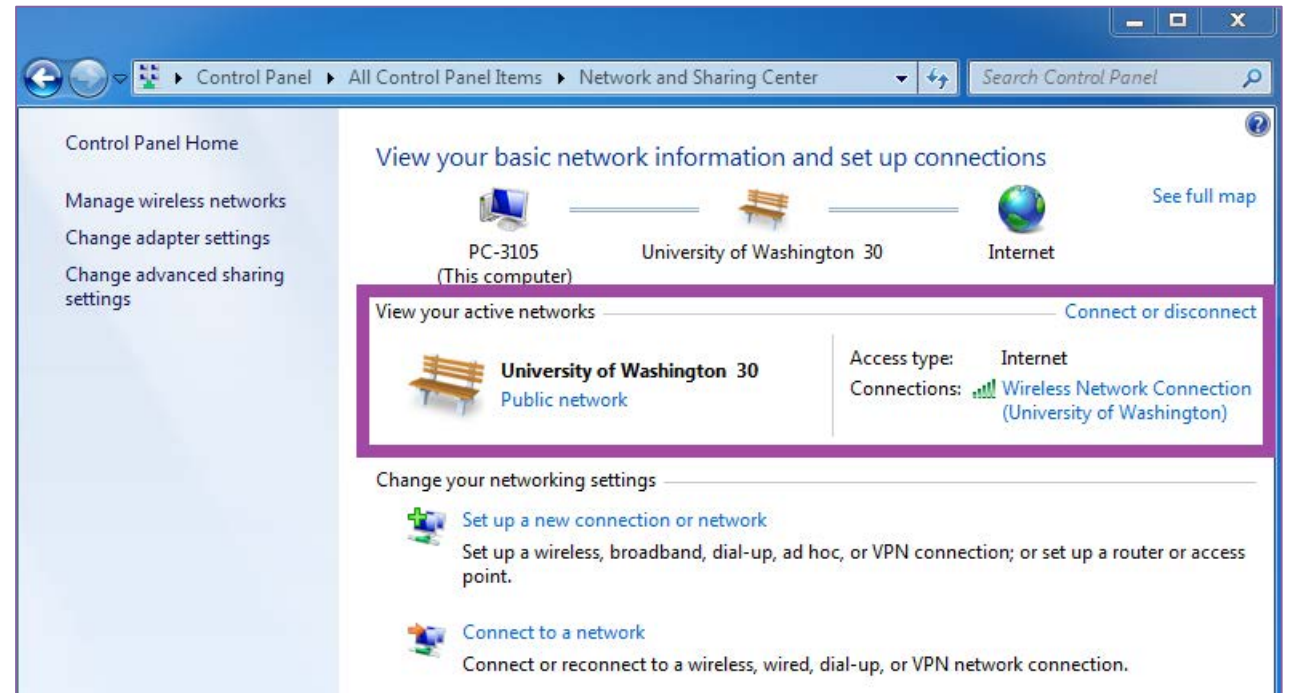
Control Panel ▸ All Control Panel Items ▸ Network and Sharing Center

Search Control Panel

Control Panel Home

Manage wireless networks

Change adapter settings

Change advanced sharing settings

View your basic network information and set up connections

See full map

PC-3105
(This computer)

University of Washington 30

Internet

View your active networks

Connect or disconnect

University of Washington 30
Public network

Access type: Internet
Connections: Wireless Network Connection (University of Washington)

Change your networking settings

Set up a new connection or network
Set up a wireless, broadband, dial-up, ad hoc, or VPN connection; or set up a router or access point.

Connect to a network
Connect or reconnect to a wireless, wired, dial-up, or VPN network connection.